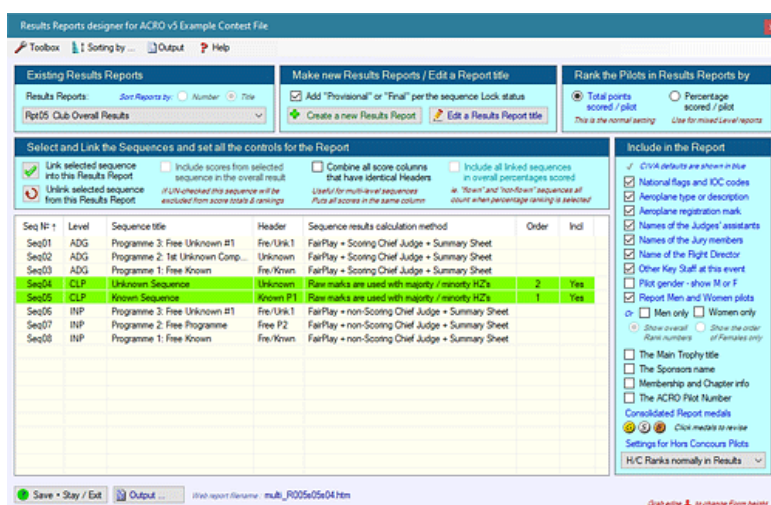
Results Reports designer for ACRO v5 Example Contest File

Toolbox | Sorting by ... | Output | Help

Existing Results Reports

Results Reports: Sort Reports by: Number Title

Rpt05 Club Overall Results

Make new Results Reports / Edit a Report title

Add "Provisional" or "Final" per the sequence Lock status

Create a new Results Report | Edit a Results Report title

Rank the Pilots in Results Reports by

Total points scored / pilot
This is the normal setting

Percentage scored / pilot
Use for mixed Level reports

Select and Link the Sequences and set all the controls for the Report

Link selected sequence into this Results Report

Unlink selected sequence from this Results Report

Include scores from selected sequence in the overall result
If UN-checked this sequence will be excluded from score totals & rankings

Combine all score columns that have identical Headers
Useful for multi-level sequences
Puts all scores in the same column

Include all linked sequences in overall percentages scored
ie. "flown" and "non-flown" sequences all count when percentage ranking is selected

| Seq № ↑ | Level | Sequence title | Header | Sequence results calculation method | Order | Incl |
|---|---|---|---|---|---|---|
| Seq01 | ADG | Programme 3: Free Unknown #1 | Fre/Unk1 | FairPlay + Scoring Chief Judge + Summary Sheet | | |
| Seq02 | ADG | Programme 2: 1st Unknown Comp... | Unknown | FairPlay + Scoring Chief Judge + Summary Sheet | | |
| Seq03 | ADG | Programme 1: Free Known | Fre/Knwn | FairPlay + Scoring Chief Judge + Summary Sheet | | |
| Seq04 | CLP | Unknown Sequence | Unknown | Raw marks are used with majority / minority HZ's | 2 | Yes |
| Seq05 | CLP | Known Sequence | Known P1 | Raw marks are used with majority / minority HZ's | 1 | Yes |
| Seq06 | INP | Programme 3: Free Unknown #1 | Fre/Unk1 | FairPlay + non-Scoring Chief Judge + Summary Sheet | | |
| Seq07 | INP | Programme 2: Free Programme | Free P2 | FairPlay + non-Scoring Chief Judge + Summary Sheet | | |
| Seq08 | INP | Programme 1: Free Known | Fre/Knwn | FairPlay + non-Scoring Chief Judge + Summary Sheet | | |

Include in the Report

CIVA defaults are shown in blue

National flags and IOC codes
Aeroplane type or description
Aeroplane registration mark
Names of the Judges' assistants
Names of the Jury members
Name of the Flight Director
Other Key Staff at this event
Pilot gender - show M or F
Report Men and Women pilots
Or Men only Women only
Show overall Rank numbers
Show the order of Females only
The Main Trophy title
The Sponsors name
Membership and Chapter info
The ACRO Pilot Number
Consolidated Report medals
Click medals to revise
Settings for Hors Concours Pilots
H/C Ranks normally in Results

Save • Stay / Exit | Output ... | Web report filename: multi_R005e05e04.htm

Grab edge to change Form height